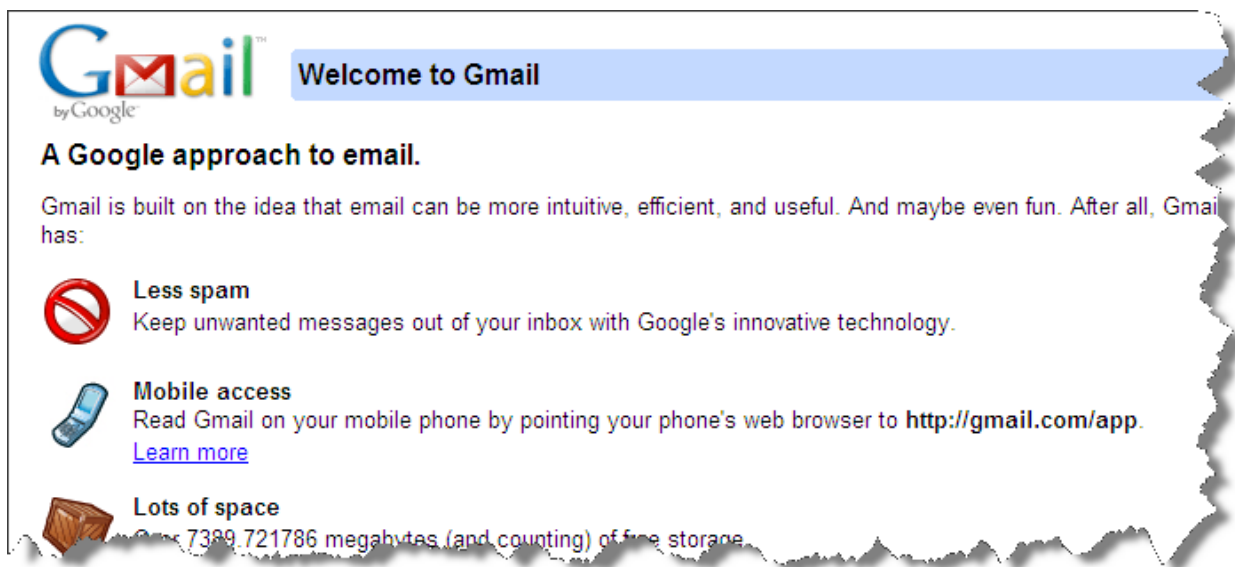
Gmail™ by Google

Welcome to Gmail

A Google approach to email.

Gmail is built on the idea that email can be more intuitive, efficient, and useful. And maybe even fun. After all, Gmai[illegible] has:

Less spam
Keep unwanted messages out of your inbox with Google's innovative technology.

Mobile access
Read Gmail on your mobile phone by pointing your phone's web browser to **http://gmail.com/app**.
Learn more

Lots of space
Over 7389.721786 megabytes (and counting) of free storage.